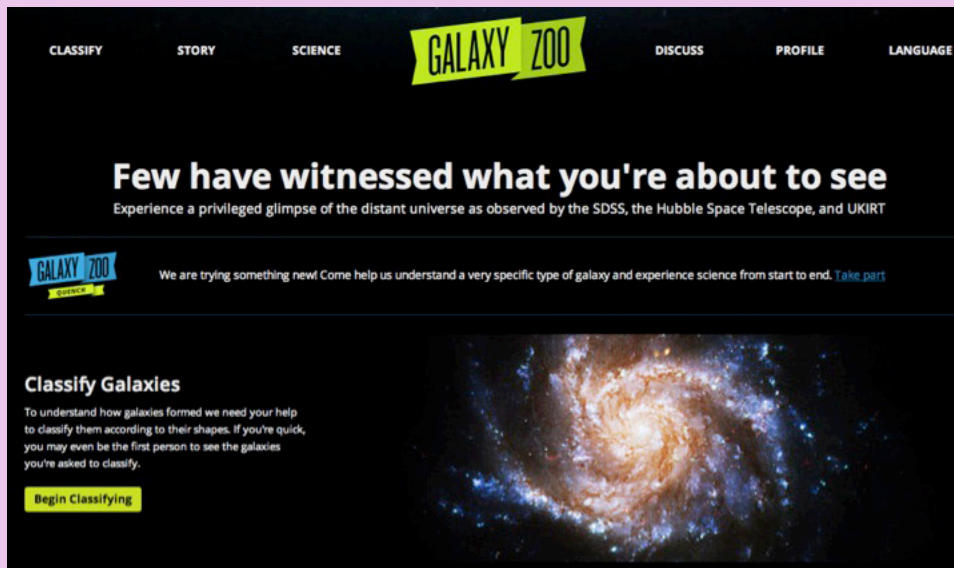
CLASSIFY STORY SCIENCE GALAXY ZOO DISCUSS PROFILE LANGUAGE

Few have witnessed what you're about to see

Experience a privileged glimpse of the distant universe as observed by the SDSS, the Hubble Space Telescope, and UKIRT

GALAXY ZOO QUENCH

We are trying something new! Come help us understand a very specific type of galaxy and experience science from start to end. Take part

Classify Galaxies

To understand how galaxies formed we need your help to classify them according to their shapes. If you're quick, you may even be the first person to see the galaxies you're asked to classify.

Begin Classifying